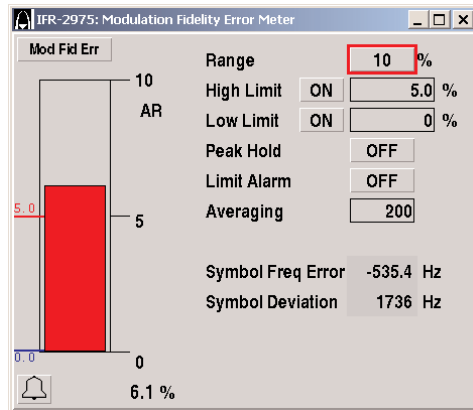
IFR-2975: Modulation Fidelity Error Meter

Mod Fid Err

10
AR
5.0
5
0.0
0
6.1 %

Range 10 %
High Limit ON 5.0 %
Low Limit ON 0 %
Peak Hold OFF
Limit Alarm OFF
Averaging 200

Symbol Freq Error -535.4 Hz
Symbol Deviation 1736 Hz